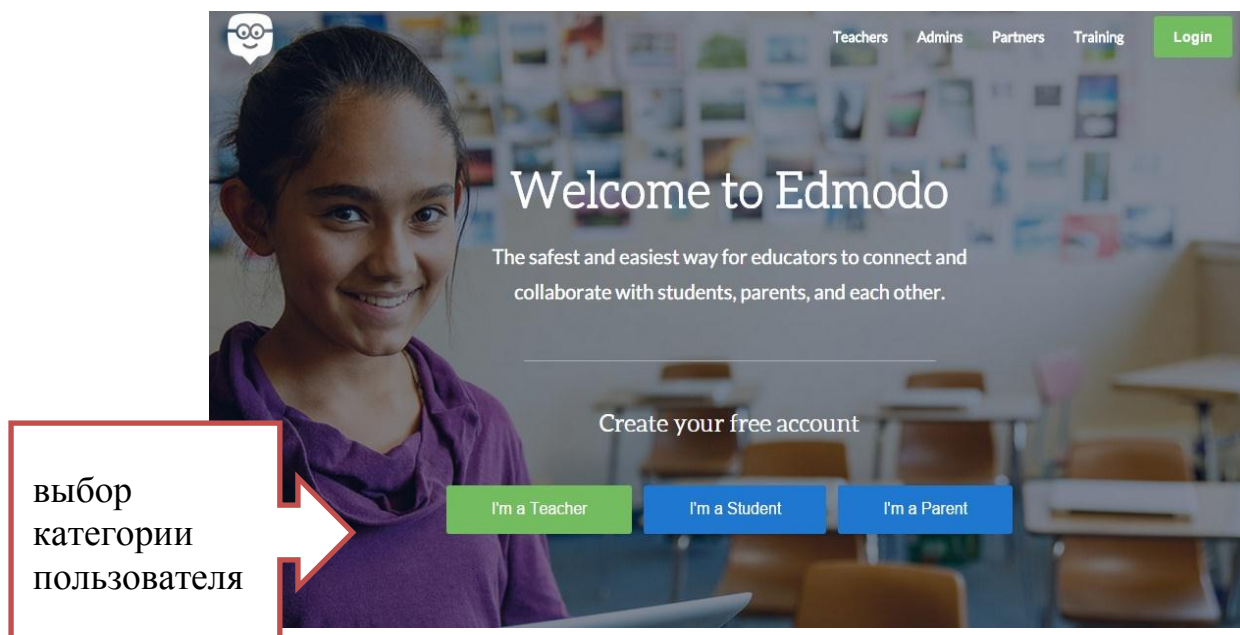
Teachers Admins Partners Training Login

Welcome to Edmodo

The safest and easiest way for educators to connect and collaborate with students, parents, and each other.

Create your free account

I'm a Teacher I'm a Student I'm a Parent

выбор категории пользователя